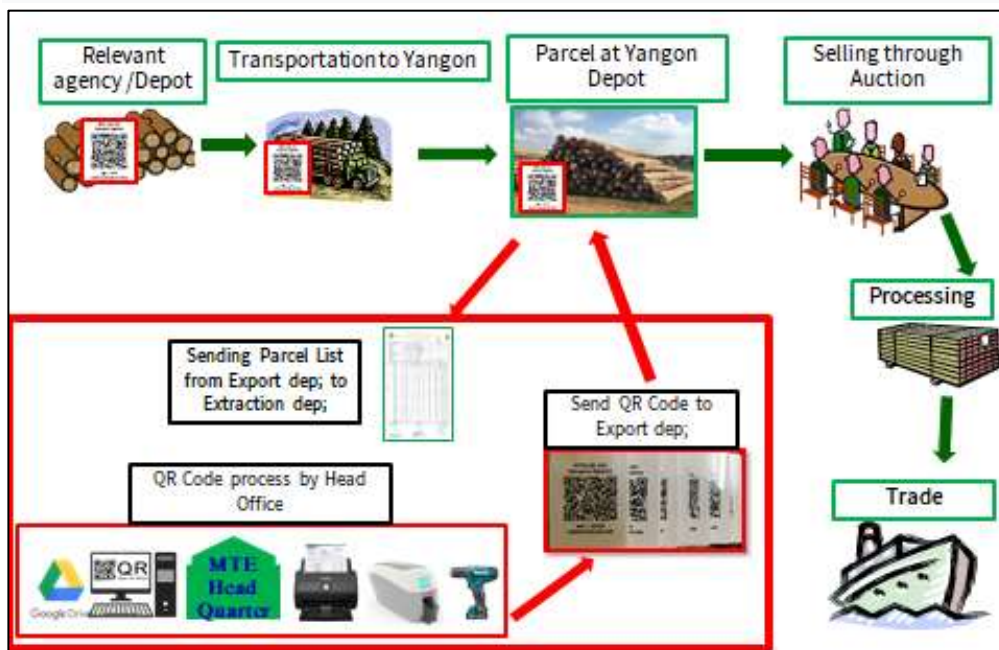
Relevant agency /Depot

Transportation to Yangon

Parcel at Yangon Depot

Selling through Auction

Processing

Trade

Sending Parcel List from Export dep; to Extraction dep;

Send QR Code to Export dep;

QR Code process by Head Office

Google Drive

QR

MTE Head Quarter